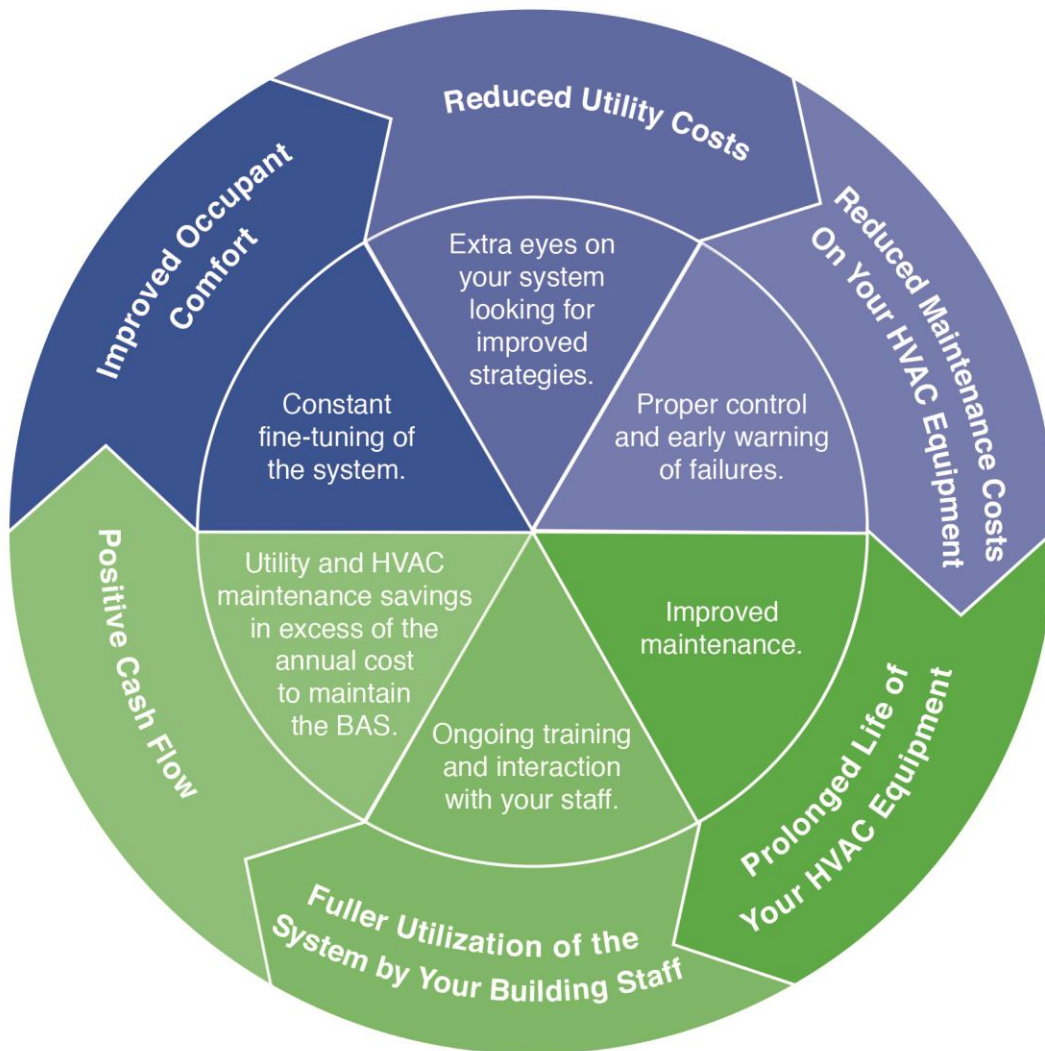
Reduced Utility Costs

Reduced Maintenance Costs On Your HVAC Equipment

Prolonged Life of Your HVAC Equipment

Fuller Utilization of the System by Your Building Staff

Positive Cash Flow

Improved Occupant Comfort

Extra eyes on your system looking for improved strategies.

Proper control and early warning of failures.

Improved maintenance.

Ongoing training and interaction with your staff.

Utility and HVAC maintenance savings in excess of the annual cost to maintain the BAS.

Constant fine-tuning of the system.